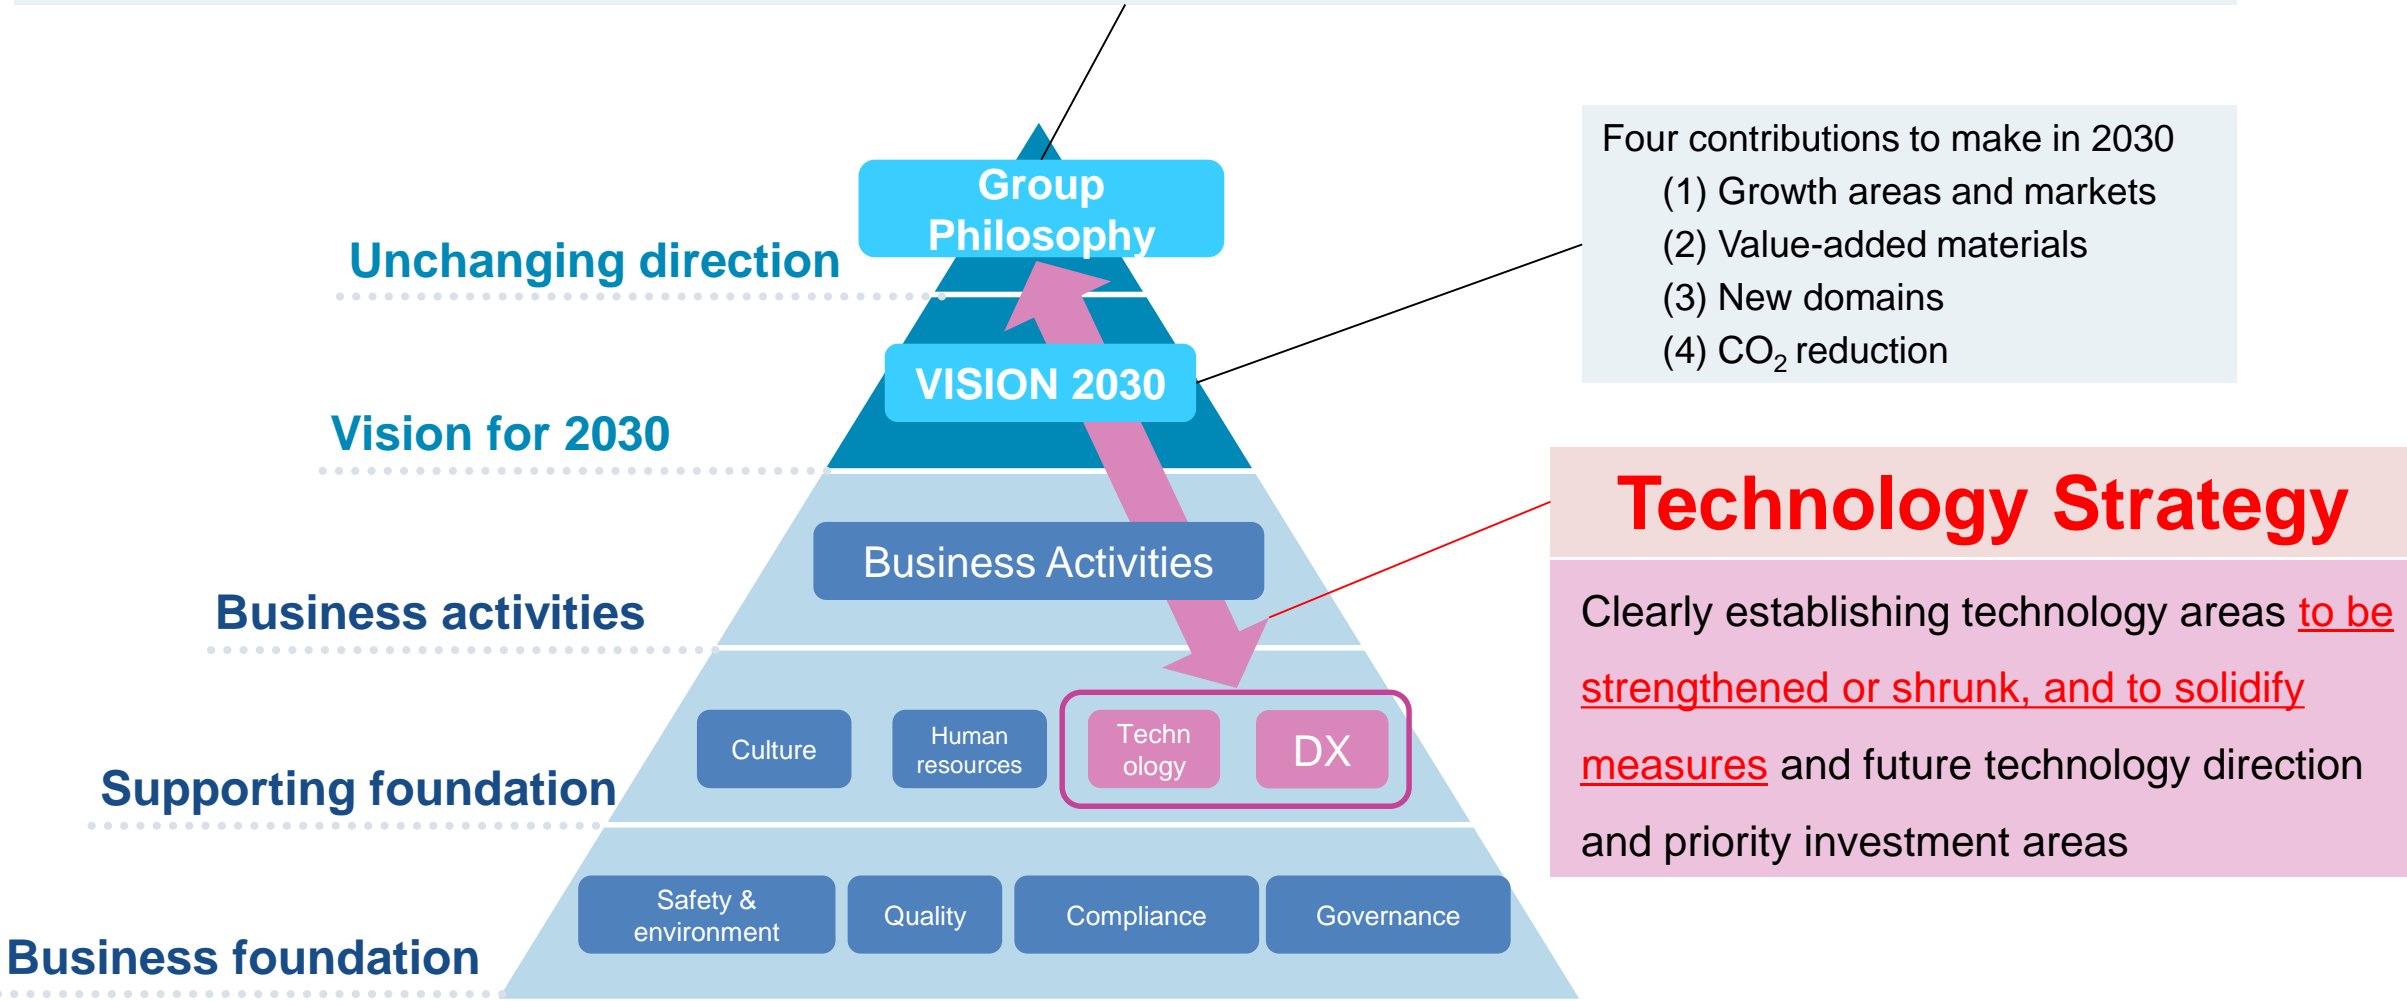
Group Philosophy

Unchanging direction

VISION 2030

Vision for 2030

Business Activities

Business activities

Culture

Human resources

Techn ology

DX

Supporting foundation

Safety & environment

Quality

Compliance

Governance

Business foundation

Four contributions to make in 2030
(1) Growth areas and markets
(2) Value-added materials
(3) New domains
(4) $CO_2$ reduction

Technology Strategy

Clearly establishing technology areas to be strengthened or shrunk, and to solidify measures and future technology direction and priority investment areas